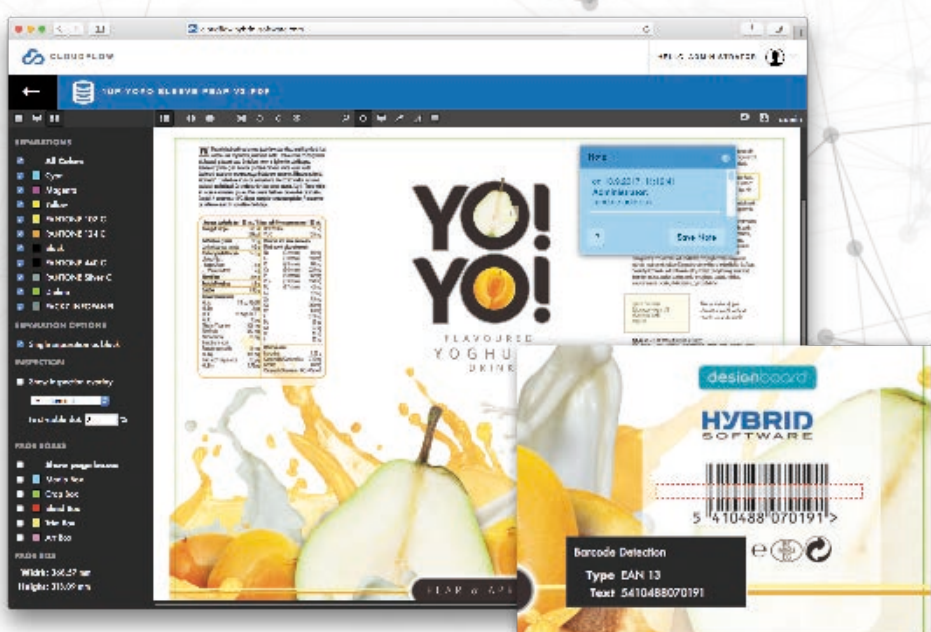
CLOUDFLOW

HELLO, ADMINISTRATOR

TOP YOYO SLEEVE PEAR V3.PDF

SEPARATIONS
All Colors
Cyan
Magenta
Yellow
PANTONE 130 C
PANTONE 124 C
black
PANTONE 440 C
PANTONE Silver C
White
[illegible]

SEPARATION OPTIONS
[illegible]

INSPECTION
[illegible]

PAGE BOXES
Show page boxes
Media box
Crop box
Bleed box
Trim box
Art box

PAGE SIZE
Width: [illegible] mm
Height: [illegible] mm

Note
on 10/9/2017, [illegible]
Administrator:
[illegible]
Save Note

YO!
YO!
FLAVOURED
YOGHU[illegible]
DRINK

designboard
HYBRID
SOFTWARE

5 410488 070191 >

Barcode Detection
Type EAN 13
Text 5410488070191